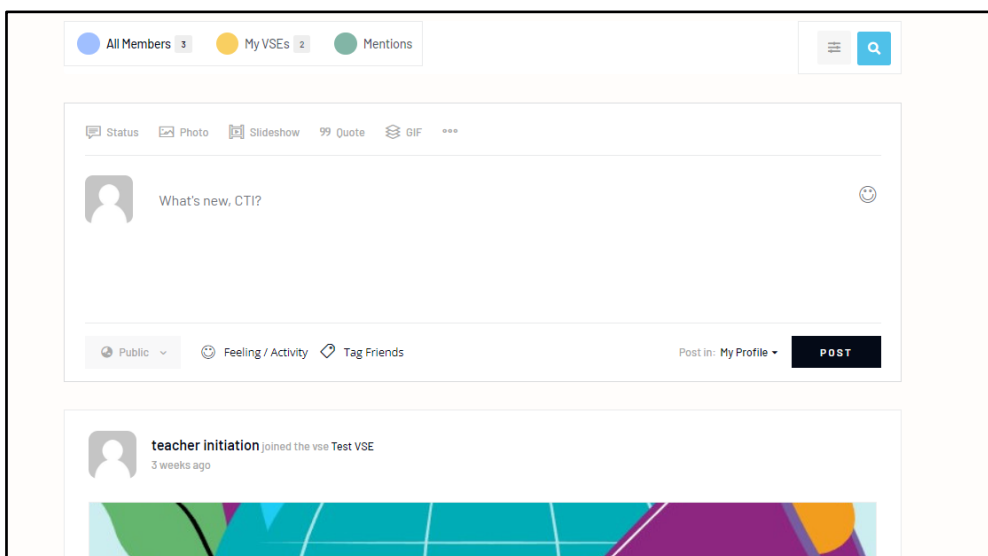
All Members 3 My VSEs 2 Mentions

Status Photo Slideshow Quote GIF •••

What's new, CTI?

Public Feeling / Activity Tag Friends Post in: My Profile POST

teacher initiation joined the vse Test VSE
3 weeks ago